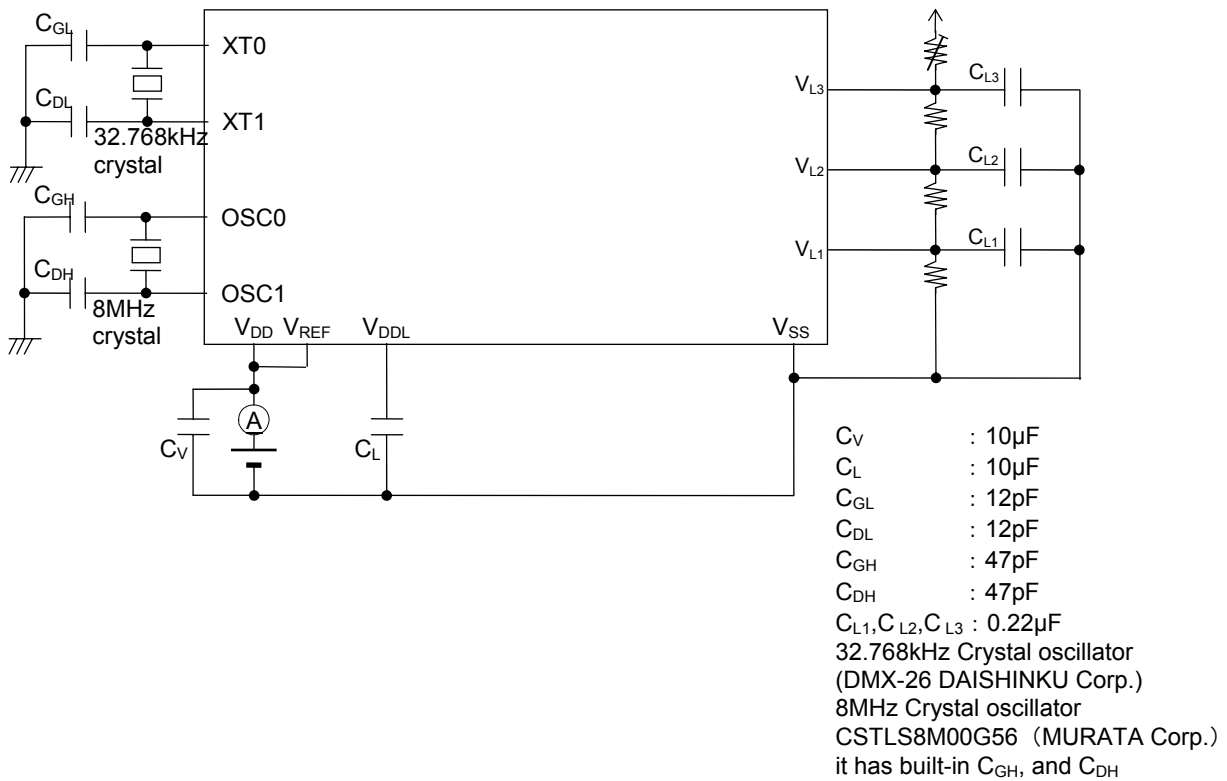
$C_{GL}$
XT0
$C_{DL}$
XT1
32.768kHz crystal
$C_{GH}$
OSC0
$C_{DH}$
OSC1
8MHz crystal
$V_{DD}$ $V_{REF}$ $V_{DDL}$ $V_{SS}$
A
$C_V$
$C_L$
$V_{L3}$
$V_{L2}$
$V_{L1}$
$C_{L3}$
$C_{L2}$
$C_{L1}$

$C_V$ : 10µF
$C_L$ : 10µF
$C_{GL}$ : 12pF
$C_{DL}$ : 12pF
$C_{GH}$ : 47pF
$C_{DH}$ : 47pF
$C_{L1}$,$C_{L2}$,$C_{L3}$ : 0.22µF
32.768kHz Crystal oscillator
(DMX-26 DAISHINKU Corp.)
8MHz Crystal oscillator
CSTLS8M00G56（MURATA Corp.）
it has built-in $C_{GH}$, and $C_{DH}$